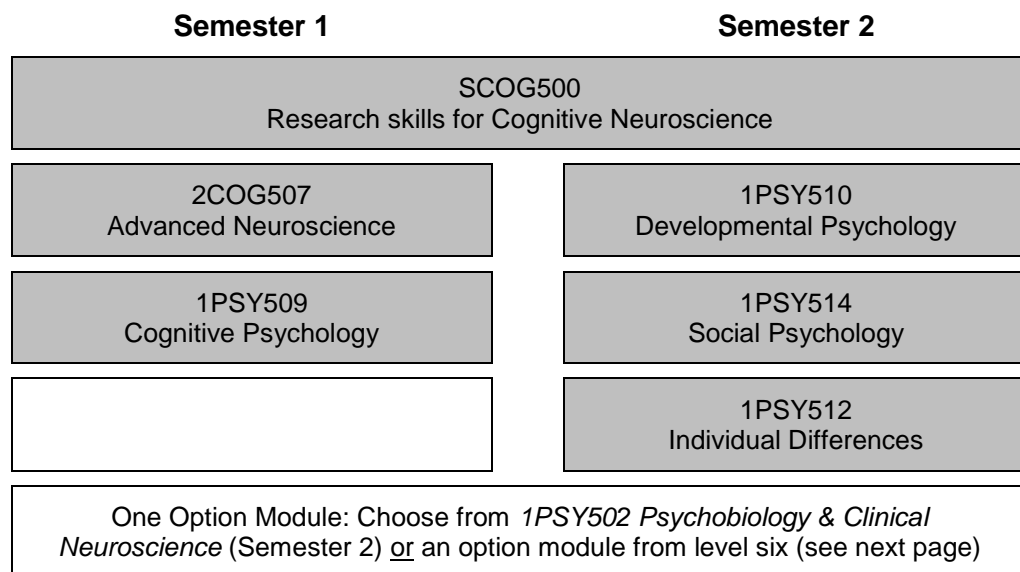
Semester 1

Semester 2

SCOG500
Research skills for Cognitive Neuroscience

2COG507
Advanced Neuroscience

1PSY510
Developmental Psychology

1PSY509
Cognitive Psychology

1PSY514
Social Psychology

1PSY512
Individual Differences

One Option Module: Choose from *1PSY502 Psychobiology & Clinical Neuroscience* (Semester 2) or an option module from level six (see next page)